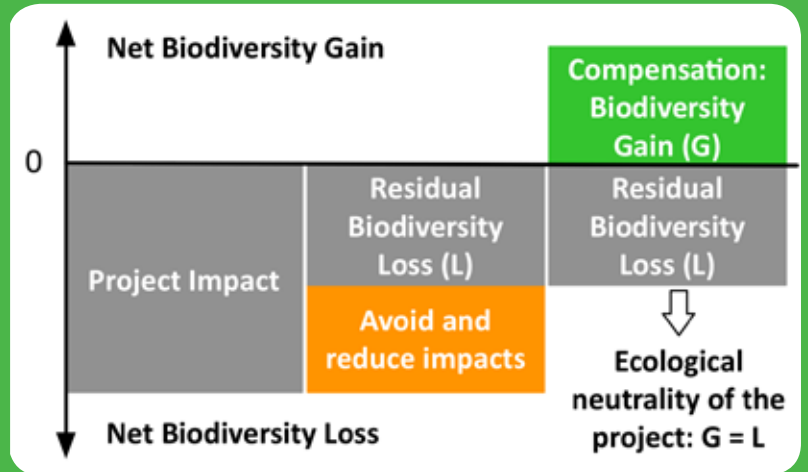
Net Biodiversity Gain

Compensation: Biodiversity Gain (G)

0

Project Impact

Residual Biodiversity Loss (L)

Avoid and reduce impacts

Residual Biodiversity Loss (L)

Ecological neutrality of the project: G = L

Net Biodiversity Loss